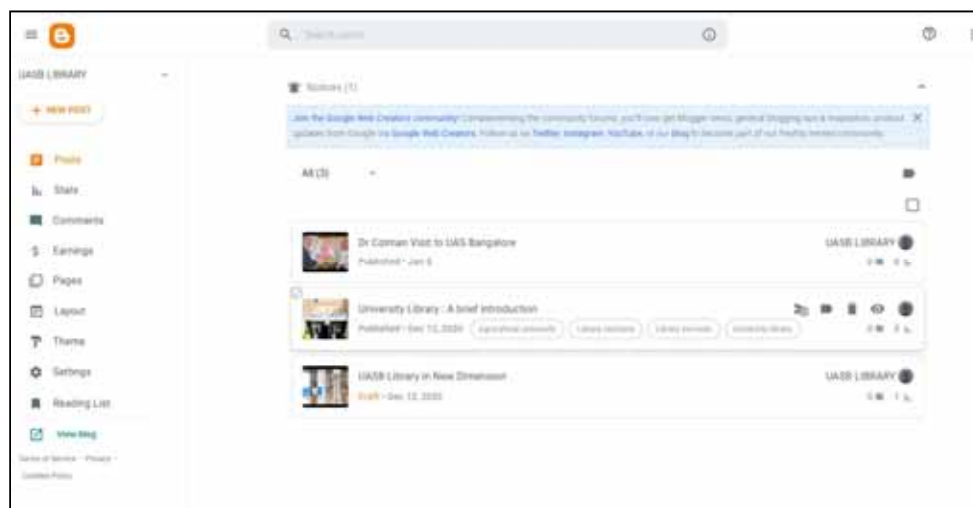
Search posts

UASB LIBRARY

+ NEW POST

Posts

Stats

Comments

Earnings

Pages

Layout

Theme

Settings

Reading List

View blog

Terms of Service · Privacy · Content Policy

Notices (1)

Join the Google Web Creators community! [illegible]

All (3)

Dr Cornan Visit to UAS Bangalore

Published · Jan 6

UASB LIBRARY

University Library : A brief introduction

Published · Dec 12, 2020 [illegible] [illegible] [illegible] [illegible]

UASB Library in New Dimension

Draft · Dec 12, 2020

UASB LIBRARY